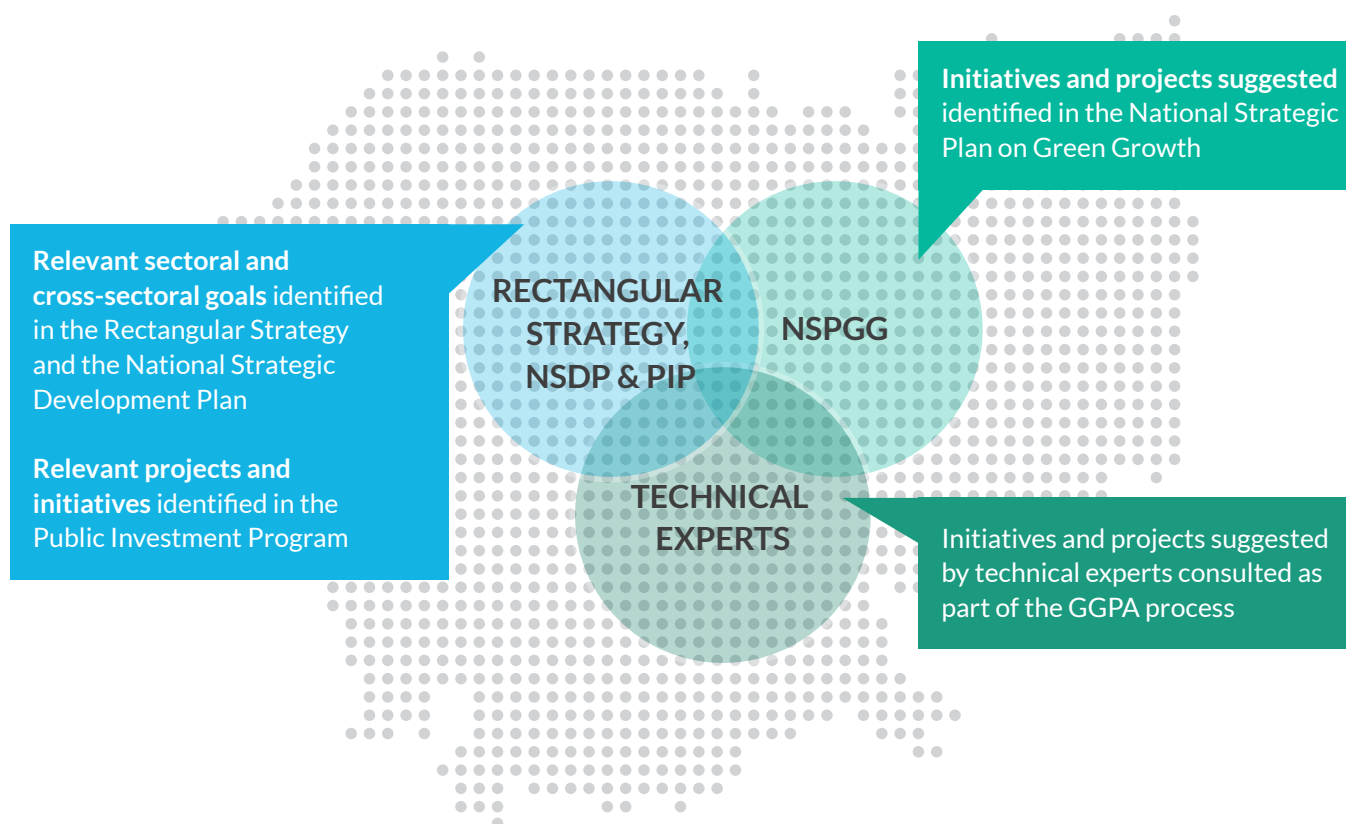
Relevant sectoral and cross-sectoral goals identified in the Rectangular Strategy and the National Strategic Development Plan

Relevant projects and initiatives identified in the Public Investment Program

RECTANGULAR STRATEGY, NSDP & PIP

NSPGG

TECHNICAL EXPERTS

Initiatives and projects suggested identified in the National Strategic Plan on Green Growth

Initiatives and projects suggested by technical experts consulted as part of the GGPA process